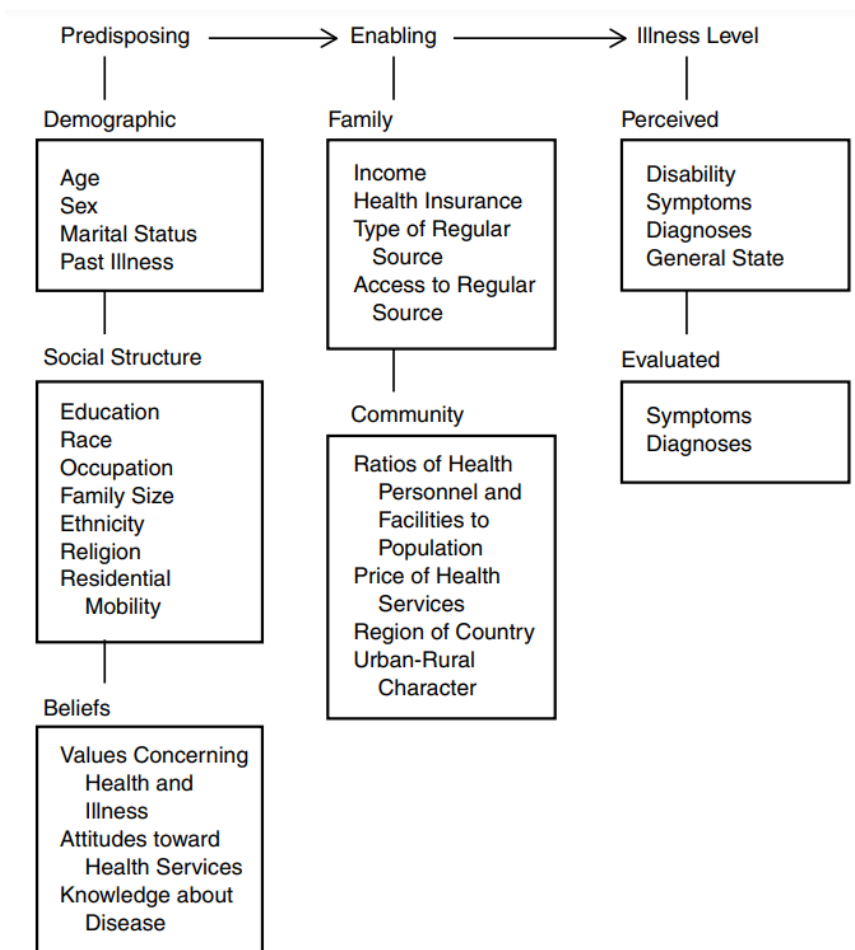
Predisposing Enabling Illness Level

Demographic

Age
Sex
Marital Status
Past Illness

Social Structure

Education
Race
Occupation
Family Size
Ethnicity
Religion
Residential Mobility

Beliefs

Values Concerning Health and Illness
Attitudes toward Health Services
Knowledge about Disease

Family

Income
Health Insurance
Type of Regular Source
Access to Regular Source

Community

Ratios of Health Personnel and Facilities to Population
Price of Health Services
Region of Country
Urban-Rural Character

Perceived

Disability
Symptoms
Diagnoses
General State

Evaluated

Symptoms
Diagnoses